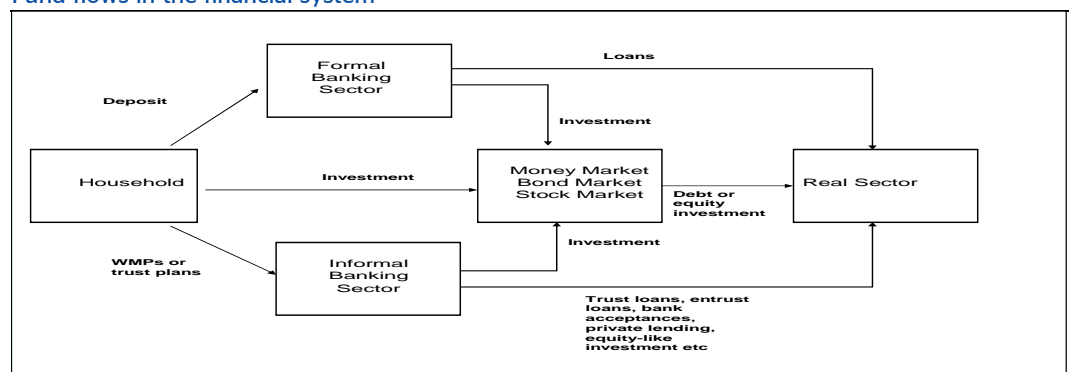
Fund flows in the financial system

Formal Banking Sector

Loans

Deposit

Investment

Household

Investment

Money Market
Bond Market
Stock Market

Debt or equity investment

Real Sector

Investment

WMPs or trust plans

Informal Banking Sector

Trust loans, entrust loans, bank acceptances, private lending, equity-like investment etc